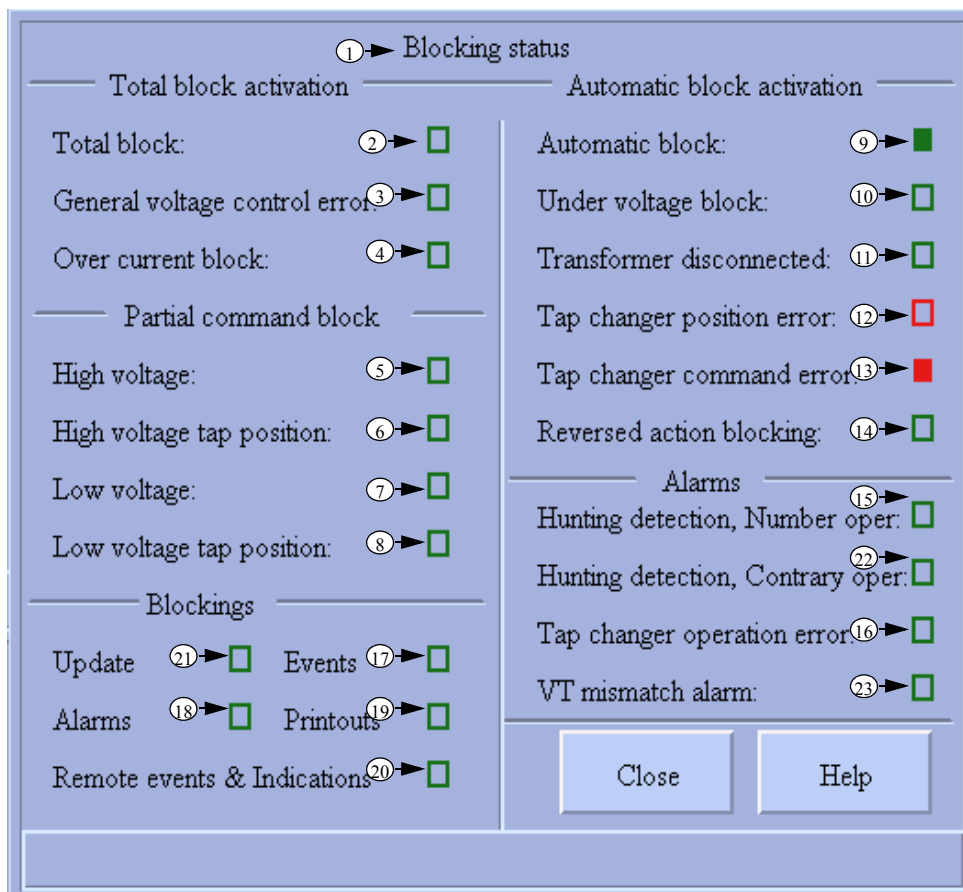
1 Blocking status

Total block activation

Total block: 2

General voltage control error: 3

Over current block: 4

Partial command block

High voltage: 5

High voltage tap position: 6

Low voltage: 7

Low voltage tap position: 8

Blockings

Update 21 Events 17

Alarms 18 Printouts 19

Remote events & Indications 20

Automatic block activation

Automatic block: 9

Under voltage block: 10

Transformer disconnected: 11

Tap changer position error: 12

Tap changer command error: 13

Reversed action blocking: 14

Alarms

Hunting detection, Number oper: 15

Hunting detection, Contrary oper: 22

Tap changer operation error: 16

VT mismatch alarm: 23

Close

Help